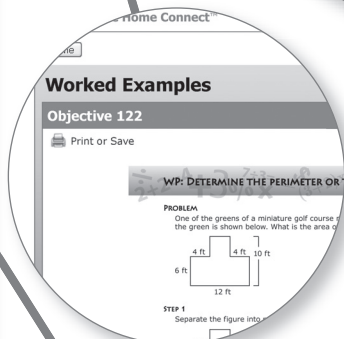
Home Connect™

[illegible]e

Worked Examples

Objective 122

Print or Save

WP: Determine the perimeter or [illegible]

Problem
One of the greens of a miniature golf course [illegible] the green is shown below. What is the area o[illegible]

4 ft
4 ft
10 ft
6 ft
12 ft

Step 1
Separate the figure into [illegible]